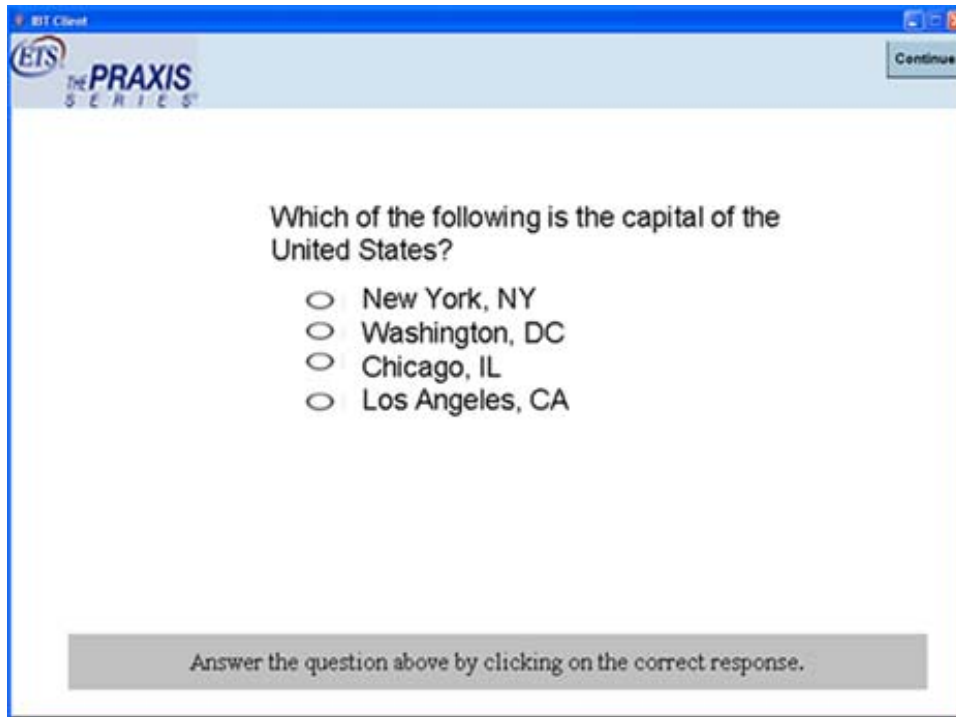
IBT Client

ETS

THE PRAXIS SERIES

Continue

Which of the following is the capital of the United States?

New York, NY
Washington, DC
Chicago, IL
Los Angeles, CA

Answer the question above by clicking on the correct response.